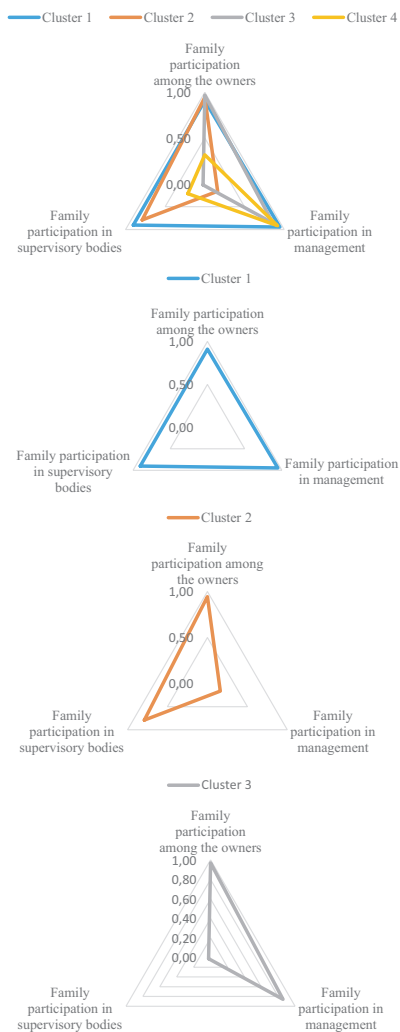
Cluster 1 Cluster 2 Cluster 3 Cluster 4

Family participation among the owners

1,00

0,50

0,00

Family participation in supervisory bodies

Family participation in management

Cluster 1

Family participation among the owners

1,00

0,50

0,00

Family participation in supervisory bodies

Family participation in management

Cluster 2

Family participation among the owners

1,00

0,50

0,00

Family participation in supervisory bodies

Family participation in management

Cluster 3

Family participation among the owners

1,00

0,80

0,60

0,40

0,20

0,00

Family participation in supervisory bodies

Family participation in management